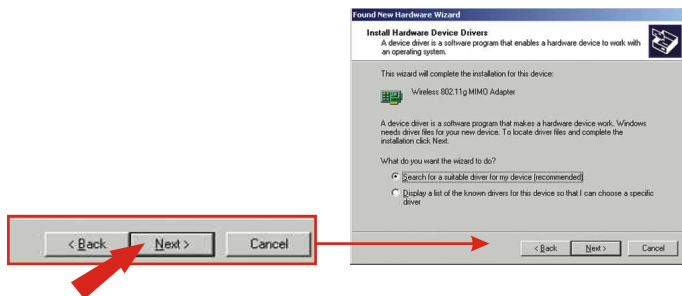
< Back
Next >
Cancel

Found New Hardware Wizard

Install Hardware Device Drivers
A device driver is a software program that enables a hardware device to work with an operating system.

This wizard will complete the installation for this device:

Wireless 802.11g MIMO Adapter

A device driver is a software program that makes a hardware device work. Windows needs driver files for your new device. To locate driver files and complete the installation click Next.

What do you want the wizard to do?

Search for a suitable driver for my device (recommended)

Display a list of the known drivers for this device so that I can choose a specific driver

< Back
Next >
Cancel